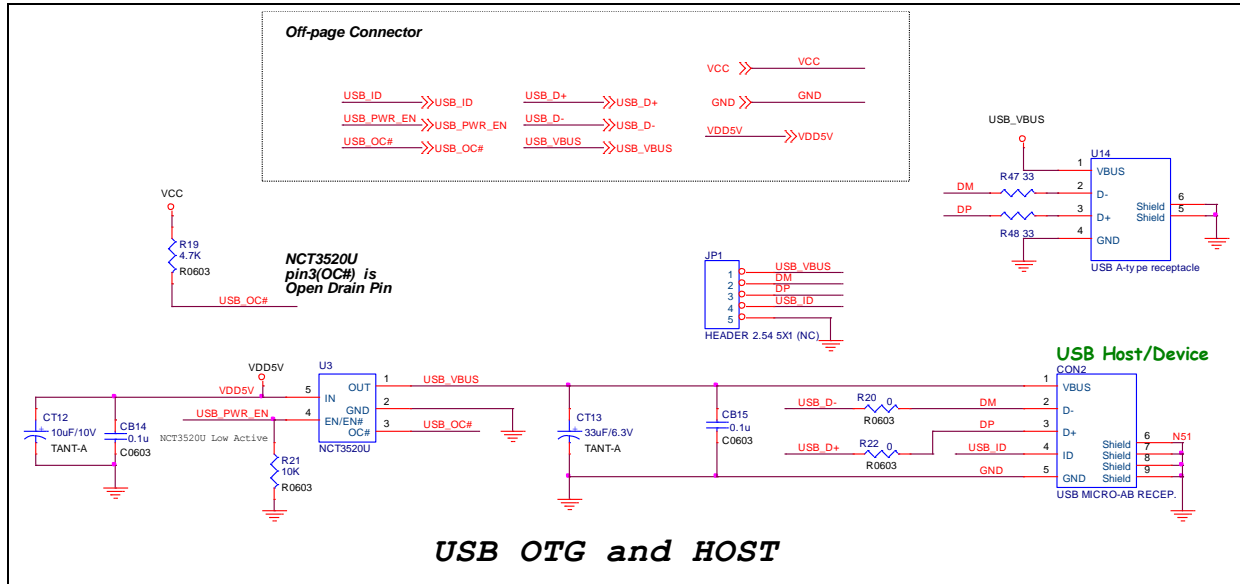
Off-page Connector

USB_ID USB_ID
USB_PWR_EN USB_PWR_EN
USB_OC# USB_OC#
USB_D+ USB_D+
USB_D- USB_D-
USB_VBUS USB_VBUS
VCC VCC
GND GND
VDD5V VDD5V

USB_VBUS
U14
1 VBUS
2 D-
3 D+
4 GND
Shield 6
Shield 5
DM
DP
R47 33
R48 33
USB A-type receptacle

VCC
R19
4.7K
R0603
USB_OC#

NCT3520U pin3(OC#) is Open Drain Pin

JP1
1 USB_VBUS
2 DM
3 DP
4 USB_ID
5
HEADER 2.54 5X1 (NC)

USB Host/Device

VDD5V
U3
VDD5V
5 IN
OUT 1
USB_VBUS
USB_PWR_EN
4 EN/EN#
GND 2
OC# 3
USB_OC#
NCT3520U
NCT3520U Low Active
CT12
10uF/10V
TANT-A
CB14
0.1u
C0603
R21
10K
R0603
CT13
33uF/6.3V
TANT-A
CB15
0.1u
C0603

CON2
USB_D-
R20 0
R0603
DM
USB_D+
R22 0
R0603
DP
USB_ID
GND
1 VBUS
2 D-
3 D+
4 ID
5 GND
Shield 6
Shield 7
Shield 8
Shield 9
N51
USB MICRO-AB RECEP.

USB OTG and HOST